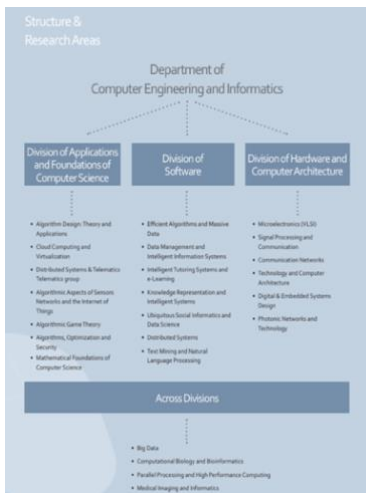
Structure & Research Areas

Department of Computer Engineering and Informatics

Division of Applications and Foundations of Computer Science

- Algorithm Design: Theory and Applications
- Cloud Computing and Virtualization
- Distributed Systems & Telematics Telematics group
- Algorithmic Aspects of Sensors Networks and the Internet of Things
- Algorithmic Game Theory
- Algorithms, Optimization and Security
- Mathematical Foundations of Computer Science

Division of Software

- Efficient Algorithms and Massive Data
- Data Management and Intelligent Information Systems
- Intelligent Tutoring Systems and e-Learning
- Knowledge Representation and Intelligent Systems
- Ubiquitous Social Informatics and Data Science
- Distributed Systems
- Text Mining and Natural Language Processing

Division of Hardware and Computer Architecture

- Microelectronics (VLSI)
- Signal Processing and Communication
- Communication Networks
- Technology and Computer Architecture
- Digital & Embedded Systems Design
- Photonic Networks and Technology

Across Divisions

- Big Data
- Computational Biology and Bioinformatics
- Parallel Processing and High Performance Computing
- Medical Imaging and Informatics